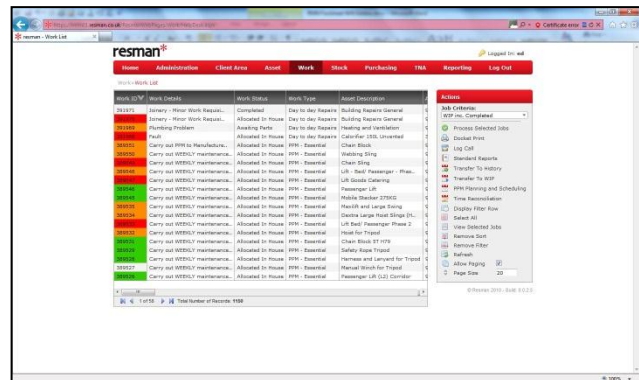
https://... resman.co.uk ... Certificate error

resman - Work List

resman*

Logged In: ed

Home | Administration | Client Area | Asset | Work | Stock | Purchasing | TNA | Reporting | Log Out

Work › Work List

| Work ID | Work Details | Work Status | Work Type | Asset Description |
|---|---|---|---|---|
| 391971 | Joinery - Minor Work Request... | Completed | Day to day Repairs | Building Repairs General |
| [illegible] | Joinery - Minor Work Request... | Allocated In House | Day to day Repairs | Building Repairs General |
| 391969 | Plumbing Problem | Awaiting Parts | Day to day Repairs | Heating and Ventilation |
| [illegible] | Fault | Allocated In House | Day to day Repairs | Calorifier 150L Unvented |
| 389551 | Carry out PPM to Manufacture... | Allocated In House | PPM - Essential | Chain Block |
| 389550 | Carry out WEEKLY maintenance... | Allocated In House | PPM - Essential | Webbing Sling |
| 389549 | Carry out WEEKLY maintenance... | Allocated In House | PPM - Essential | Chain Sling |
| 389548 | Carry out WEEKLY maintenance... | Allocated In House | PPM - Essential | Lift - Bed/ Passenger - Phas... |
| 389547 | Carry out WEEKLY maintenance... | Allocated In House | PPM - Essential | Lift Goods Catering |
| 389546 | Carry out WEEKLY maintenance... | Allocated In House | PPM - Essential | Passenger Lift |
| 389545 | Carry out WEEKLY maintenance... | Allocated In House | PPM - Essential | Mobile Stacker 275KG |
| 389535 | Carry out WEEKLY maintenance... | Allocated In House | PPM - Essential | Maxilift and Large Swing |
| 389534 | Carry out WEEKLY maintenance... | Allocated In House | PPM - Essential | Dextra Large Hoist Slings (M... |
| 389533 | Carry out WEEKLY maintenance... | Allocated In House | PPM - Essential | Lift Bed/ Passenger Phase 2 |
| 389532 | Carry out WEEKLY maintenance... | Allocated In House | PPM - Essential | Hoist for Tripod |
| 389531 | Carry out WEEKLY maintenance... | Allocated In House | PPM - Essential | Chain Block 5T H79 |
| 389529 | Carry out WEEKLY maintenance... | Allocated In House | PPM - Essential | Safety Rope Tripod |
| 389528 | Carry out WEEKLY maintenance... | Allocated In House | PPM - Essential | Harness and Lanyard for Tripod |
| 389527 | Carry out WEEKLY maintenance... | Allocated In House | PPM - Essential | Manual Winch for Tripod |
| 389526 | Carry out WEEKLY maintenance... | Allocated In House | PPM - Essential | Passenger Lift (L2) Corridor |

1 of 58 | Total Number of Records: 1150

Actions
Job Criteria:
WIP inc. Completed
Process Selected Jobs
Docket Print
Log Call
Standard Reports
Transfer To History
Transfer To WIP
PPM Planning and Scheduling
Time Reconciliation
Display Filter Row
Select All
View Selected Jobs
Remove Sort
Remove Filter
Refresh
Allow Paging
Page Size 20

© Resman 2010 - Build: 0.0.2.0

100%